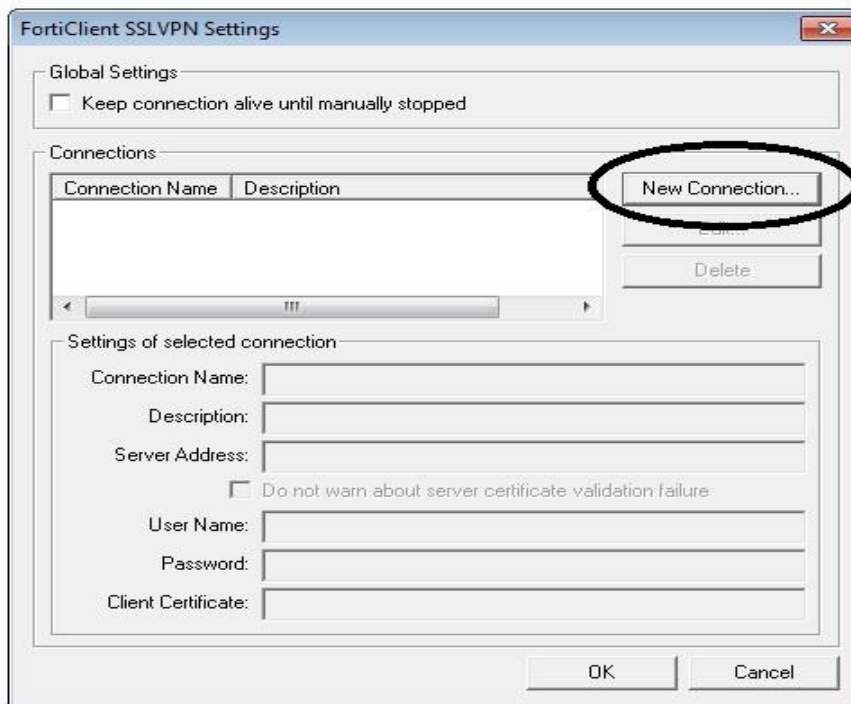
FortiClient SSLVPN Settings

Global Settings

Keep connection alive until manually stopped

Connections

| Connection Name | Description |
|---|---|

New Connection...

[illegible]

Delete

Settings of selected connection

Connection Name:

Description:

Server Address:

Do not warn about server certificate validation failure

User Name:

Password:

Client Certificate:

OK

Cancel